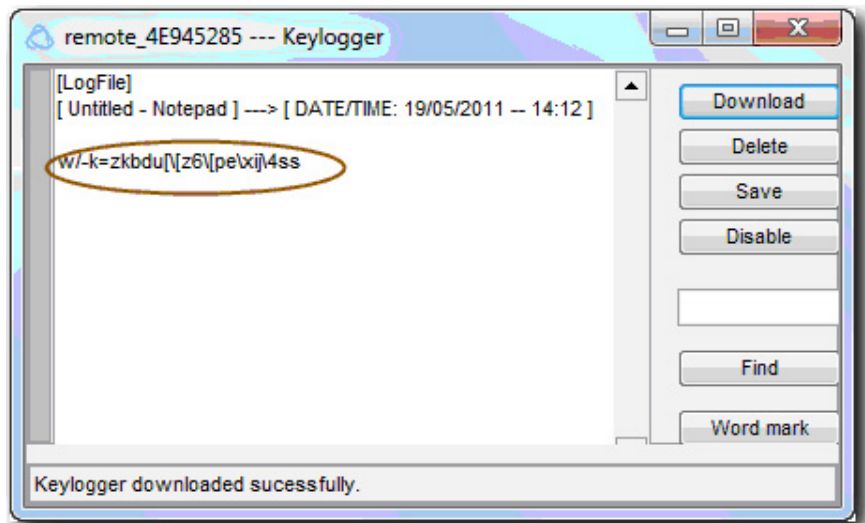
remote_4E945285 --- Keylogger

[LogFile]
[ Untitled - Notepad ] ---> [ DATE/TIME: 19/05/2011 -- 14:12 ]

w/-k=zkbdu[\[z6\[pe\xij\4ss

Download
Delete
Save
Disable
Find
Word mark

Keylogger downloaded sucessfully.